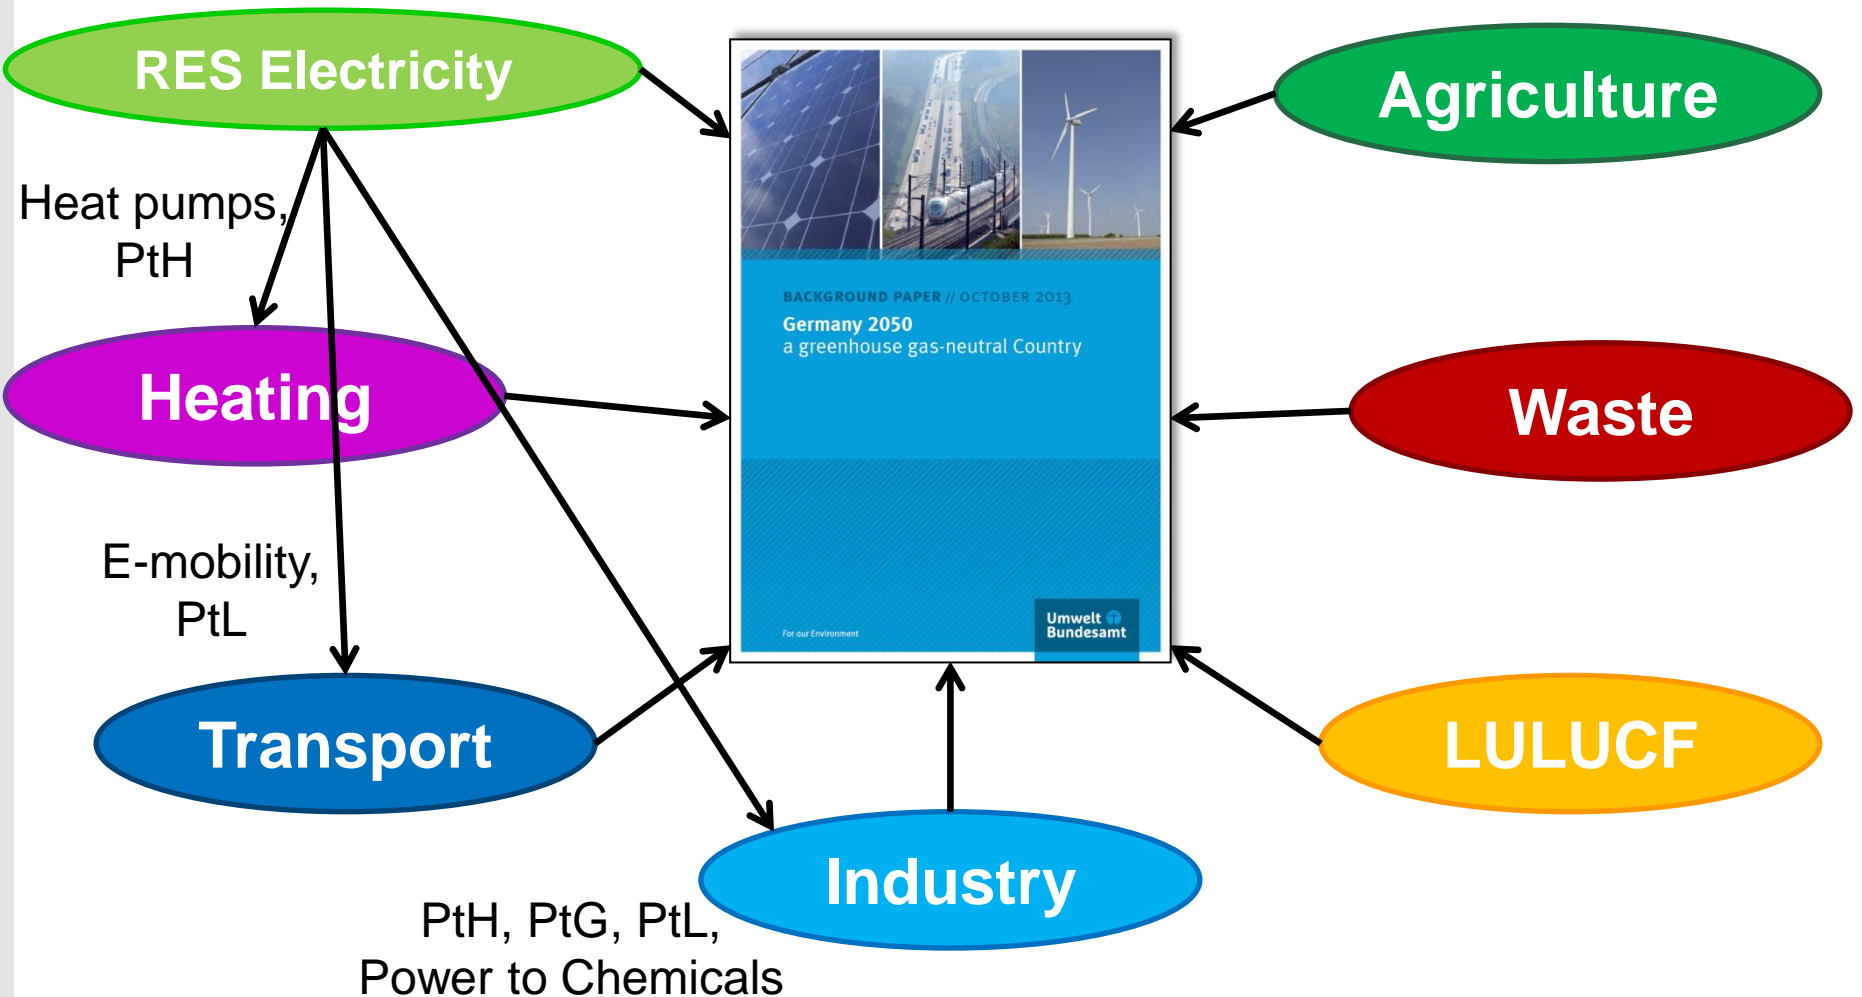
RES Electricity

Agriculture

Heat pumps, PtH

BACKGROUND PAPER // OCTOBER 2013

Germany 2050
a greenhouse gas-neutral Country

For our Environment

Umwelt Bundesamt

Heating

Waste

E-mobility, PtL

Transport

LULUCF

Industry

PtH, PtG, PtL, Power to Chemicals